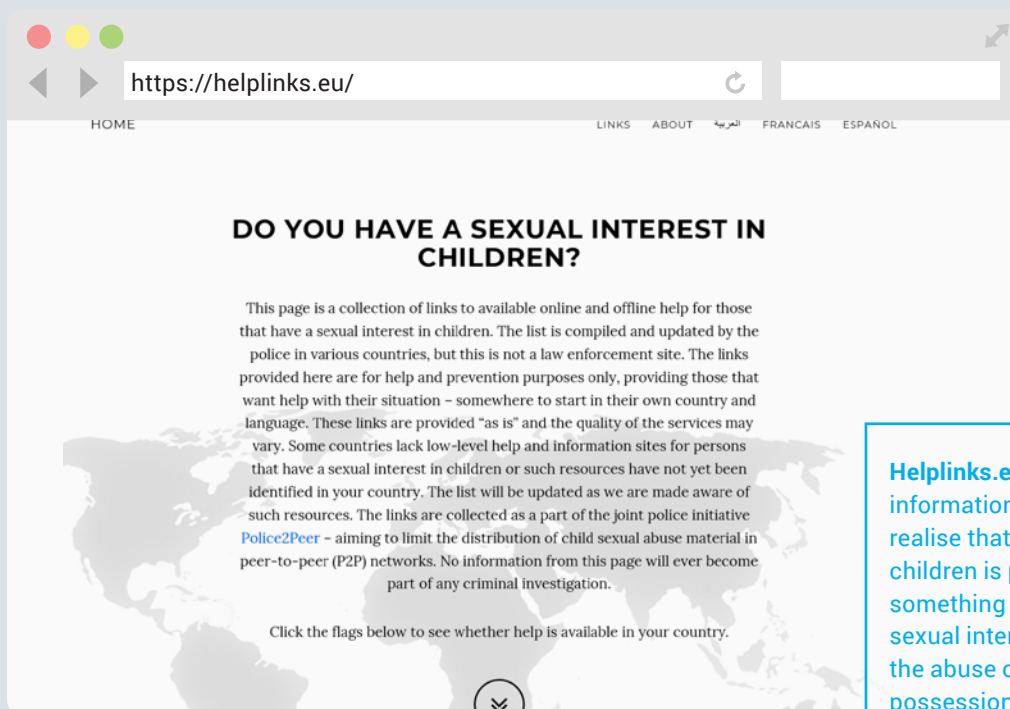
https://helplinks.eu/

HOME

LINKS ABOUT العربية FRANCAIS ESPAÑOL

DO YOU HAVE A SEXUAL INTEREST IN CHILDREN?

This page is a collection of links to available online and offline help for those that have a sexual interest in children. The list is compiled and updated by the police in various countries, but this is not a law enforcement site. The links provided here are for help and prevention purposes only, providing those that want help with their situation – somewhere to start in their own country and language. These links are provided "as is" and the quality of the services may vary. Some countries lack low-level help and information sites for persons that have a sexual interest in children or such resources have not yet been identified in your country. The list will be updated as we are made aware of such resources. The links are collected as a part of the joint police initiative Police2Peer – aiming to limit the distribution of child sexual abuse material in peer-to-peer (P2P) networks. No information from this page will ever become part of any criminal investigation.

Click the flags below to see whether help is available in your country.

Helplinks.e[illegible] information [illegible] realise that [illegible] children is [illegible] something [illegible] sexual inte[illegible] the abuse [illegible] possession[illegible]